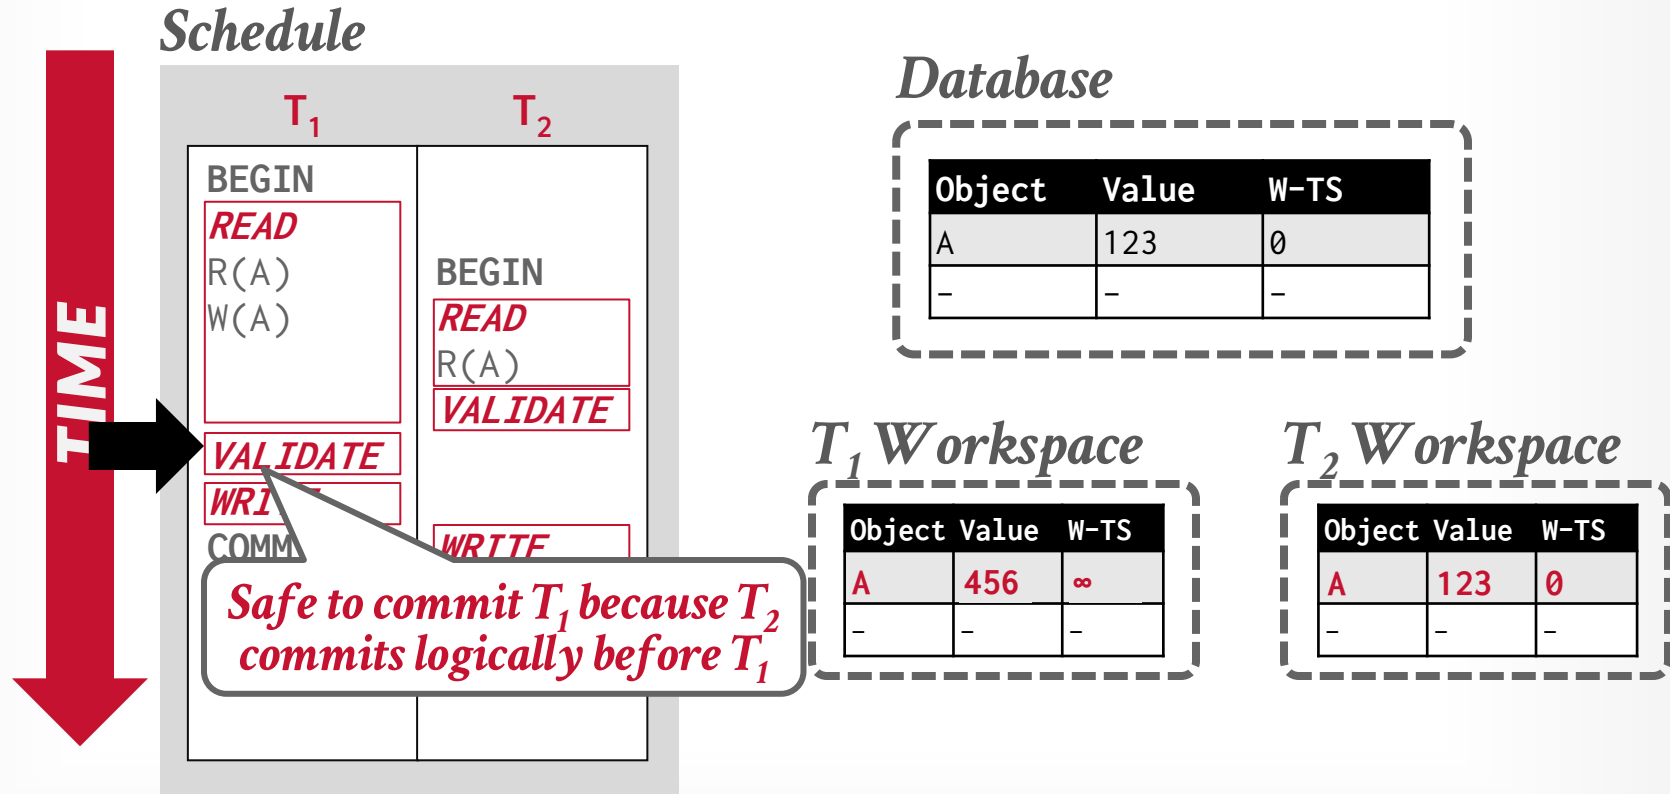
Schedule

TIME

| $T_1$ | $T_2$ |
|---|---|
| BEGIN | |
| READ | |
| R(A) | |
| W(A) | |
| | BEGIN |
| | READ |
| | R(A) |
| | VALIDATE |
| VALIDATE | |
| WRI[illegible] | |
| COMM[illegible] | WRITE |

Safe to commit $T_1$ because $T_2$ commits logically before $T_1$

Database

| Object | Value | W-TS |
|---|---|---|
| A | 123 | 0 |
| – | – | – |

$T_1$ Workspace

| Object | Value | W-TS |
|---|---|---|
| A | 456 | ∞ |
| – | – | – |

$T_2$ Workspace

| Object | Value | W-TS |
|---|---|---|
| A | 123 | 0 |
| – | – | – |